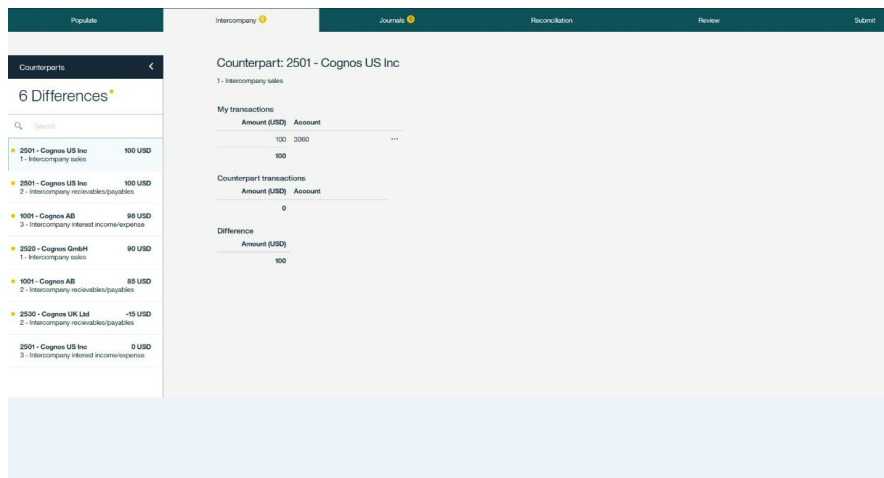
Populate Intercompany Journals Reconciliation Review Submit

Counterparts

6 Differences

Search

2501 - Cognos US Inc 100 USD
1 - Intercompany sales

2501 - Cognos US Inc 100 USD
2 - Intercompany recievables/payables

1001 - Cognos AB 98 USD
3 - Intercompany interest income/expense

2520 - Cognos GmbH 90 USD
1 - Intercompany sales

1001 - Cognos AB 85 USD
2 - Intercompany recievables/payables

2530 - Cognos UK Ltd -15 USD
2 - Intercompany recievables/payables

2501 - Cognos US Inc 0 USD
3 - Intercompany interest income/expense

Counterpart: 2501 - Cognos US Inc

1 - Intercompany sales

My transactions

| Amount (USD) | Account |
|---|---|
| 100 | 3360 |
| 100 | |

Counterpart transactions

| Amount (USD) | Account |
|---|---|
| 0 | |

Difference

| Amount (USD) |
|---|
| 100 |